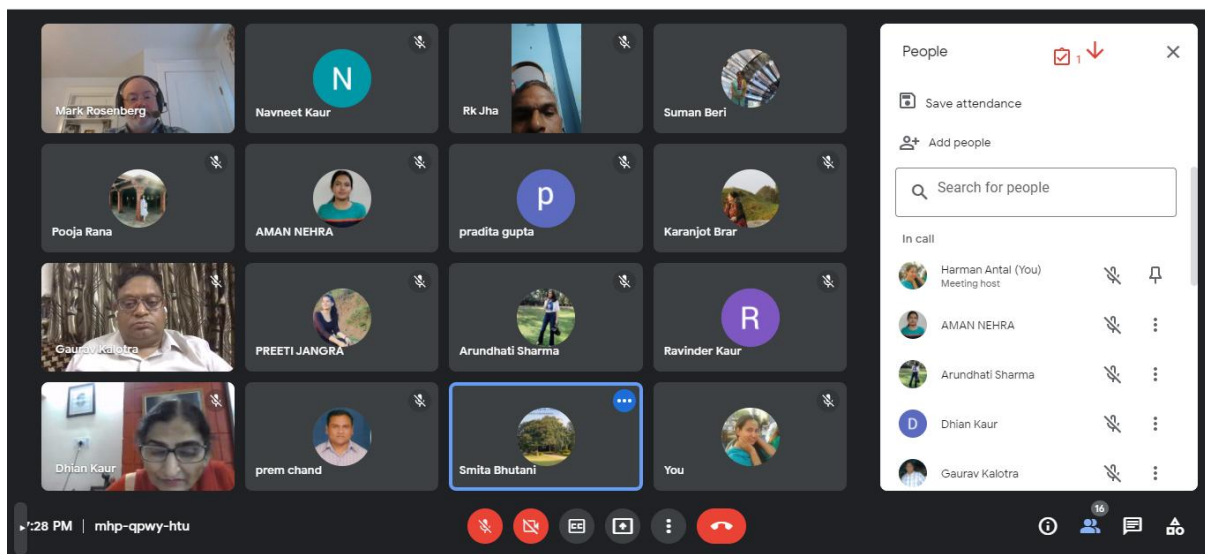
Mark Rosenberg

N
Navneet Kaur

Rk Jha

Suman Beri

Pooja Rana

AMAN NEHRA

p
pradita gupta

Karanjot Brar

Gaurav Kalotra

PREETI JANGRA

Arundhati Sharma

R
Ravinder Kaur

Dhian Kaur

prem chand

Smita Bhutani

You

People

1

Save attendance

Add people

Search for people

In call

Harman Antal (You)
Meeting host

AMAN NEHRA

Arundhati Sharma

D
Dhian Kaur

Gaurav Kalotra

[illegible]:28 PM | mhp-qpwy-htu

16